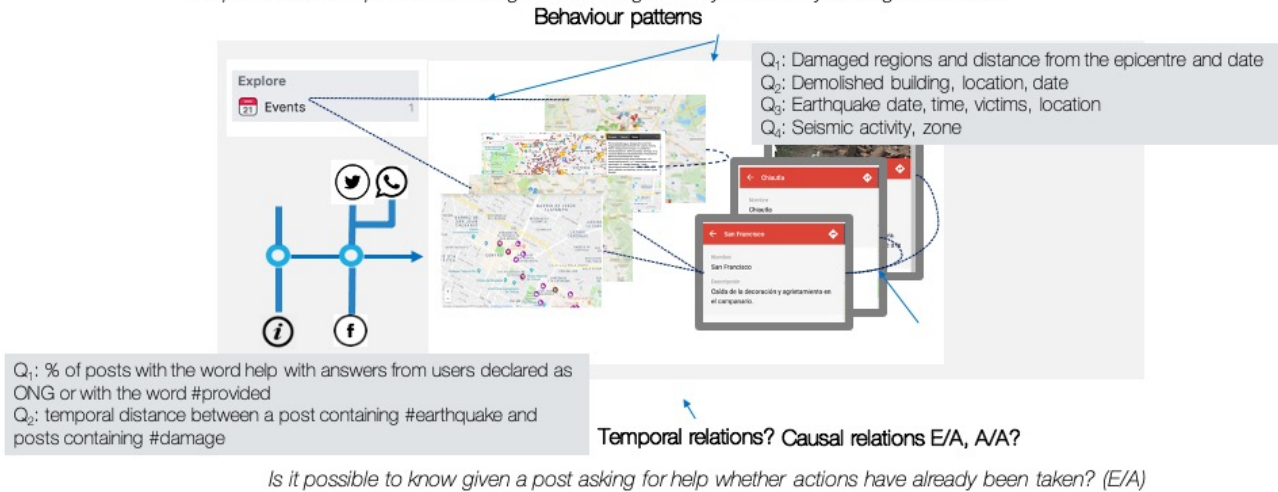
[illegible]
Behaviour patterns

$Q_1$: Damaged regions and distance from the epicentre and date
$Q_2$: Demolished building, location, date
$Q_3$: Earthquake date, time, victims, location
$Q_4$: Seismic activity, zone

Explore
21 Events 1

Chiautla
Nombre
Chiautla

San Francisco
Nombre
San Francisco
Descripcion
Caída de la decoración y agrietamiento en el campanario.

$Q_1$: % of posts with the word help with answers from users declared as ONG or with the word #provided
$Q_2$: temporal distance between a post containing #earthquake and posts containing #damage

Temporal relations? Causal relations E/A, A/A?

Is it possible to know given a post asking for help whether actions have already been taken? (E/A)